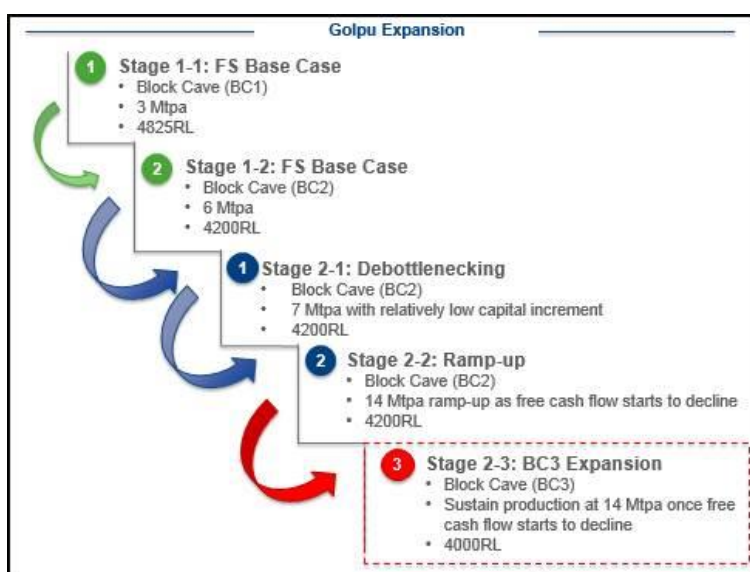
Golpu Expansion

1 Stage 1-1: FS Base Case
• Block Cave (BC1)
• 3 Mtpa
• 4825RL

2 Stage 1-2: FS Base Case
• Block Cave (BC2)
• 6 Mtpa
• 4200RL

1 Stage 2-1: Debottlenecking
• Block Cave (BC2)
• 7 Mtpa with relatively low capital increment
• 4200RL

2 Stage 2-2: Ramp-up
• Block Cave (BC2)
• 14 Mtpa ramp-up as free cash flow starts to decline
• 4200RL

3 Stage 2-3: BC3 Expansion
• Block Cave (BC3)
• Sustain production at 14 Mtpa once free cash flow starts to decline
• 4000RL